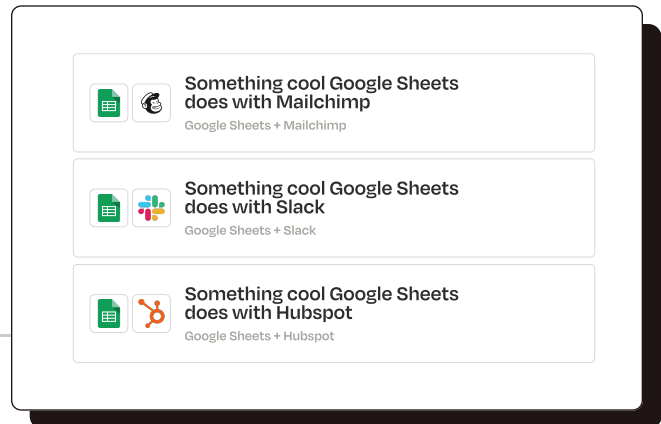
Something cool Google Sheets does with Mailchimp
Google Sheets + Mailchimp

Something cool Google Sheets does with Slack
Google Sheets + Slack

Something cool Google Sheets does with Hubspot
Google Sheets + Hubspot